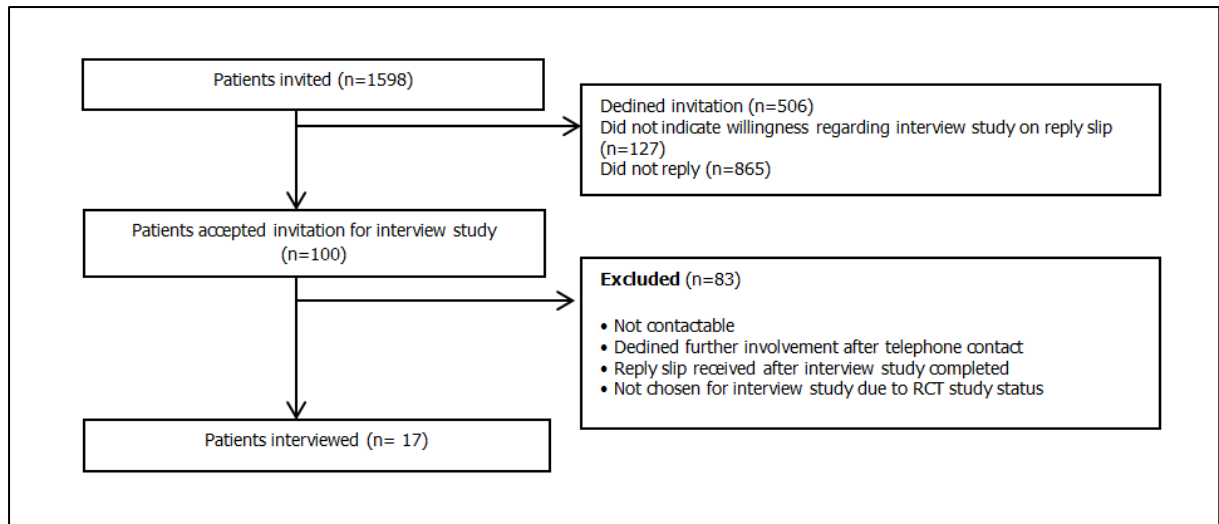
Patients invited (n=1598)

Dedined invitation (n=506)
Did not indicate willingness regarding interview study on reply slip (n=127)
Did not reply (n=865)

Patients accepted invitation for interview study (n=100)

**Excluded** (n=83)

• Not contactable
• Dedined further involvement after telephone contact
• Reply slip received after interview study completed
• Not chosen for interview study due to RCT study status

Patients interviewed (n= 17)